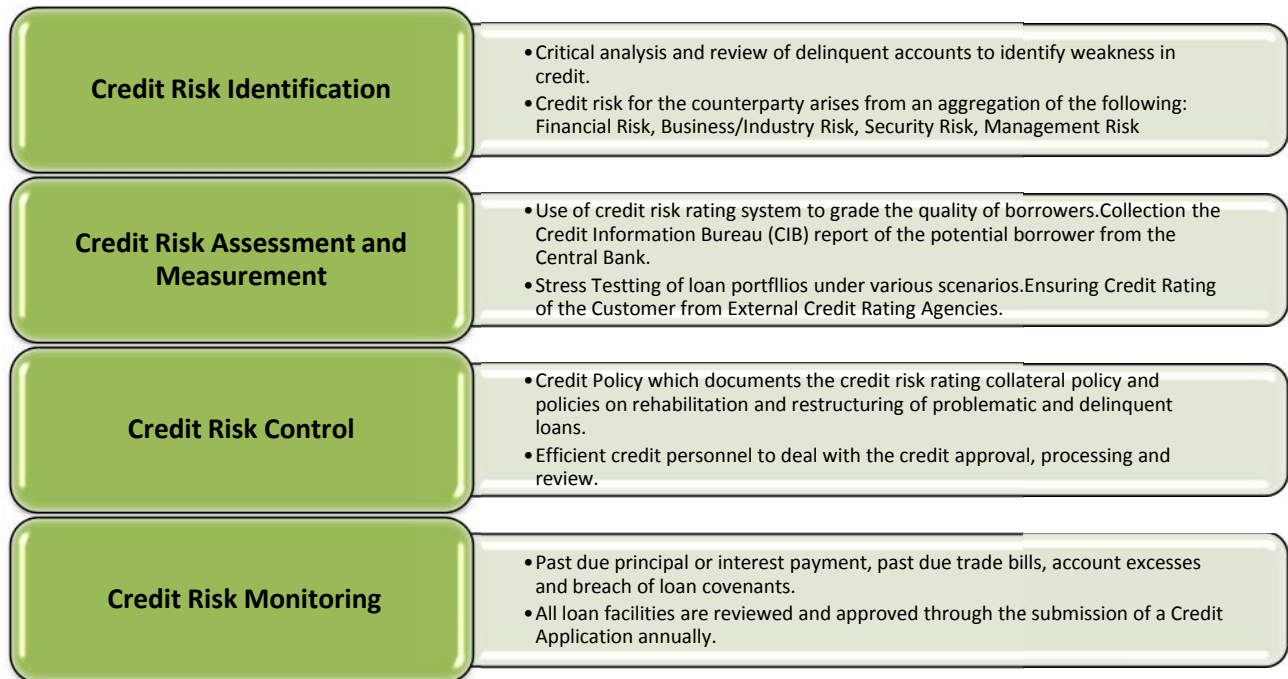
Credit Risk Identification

• Critical analysis and review of delinquent accounts to identify weakness in credit.
• Credit risk for the counterparty arises from an aggregation of the following: Financial Risk, Business/Industry Risk, Security Risk, Management Risk

Credit Risk Assessment and Measurement

• Use of credit risk rating system to grade the quality of borrowers.Collection the Credit Information Bureau (CIB) report of the potential borrower from the Central Bank.
• Stress Testting of loan portfllios under various scenarios.Ensuring Credit Rating of the Customer from External Credit Rating Agencies.

Credit Risk Control

• Credit Policy which documents the credit risk rating collateral policy and policies on rehabilitation and restructuring of problematic and delinquent loans.
• Efficient credit personnel to deal with the credit approval, processing and review.

Credit Risk Monitoring

• Past due principal or interest payment, past due trade bills, account excesses and breach of loan covenants.
• All loan facilities are reviewed and approved through the submission of a Credit Application annually.